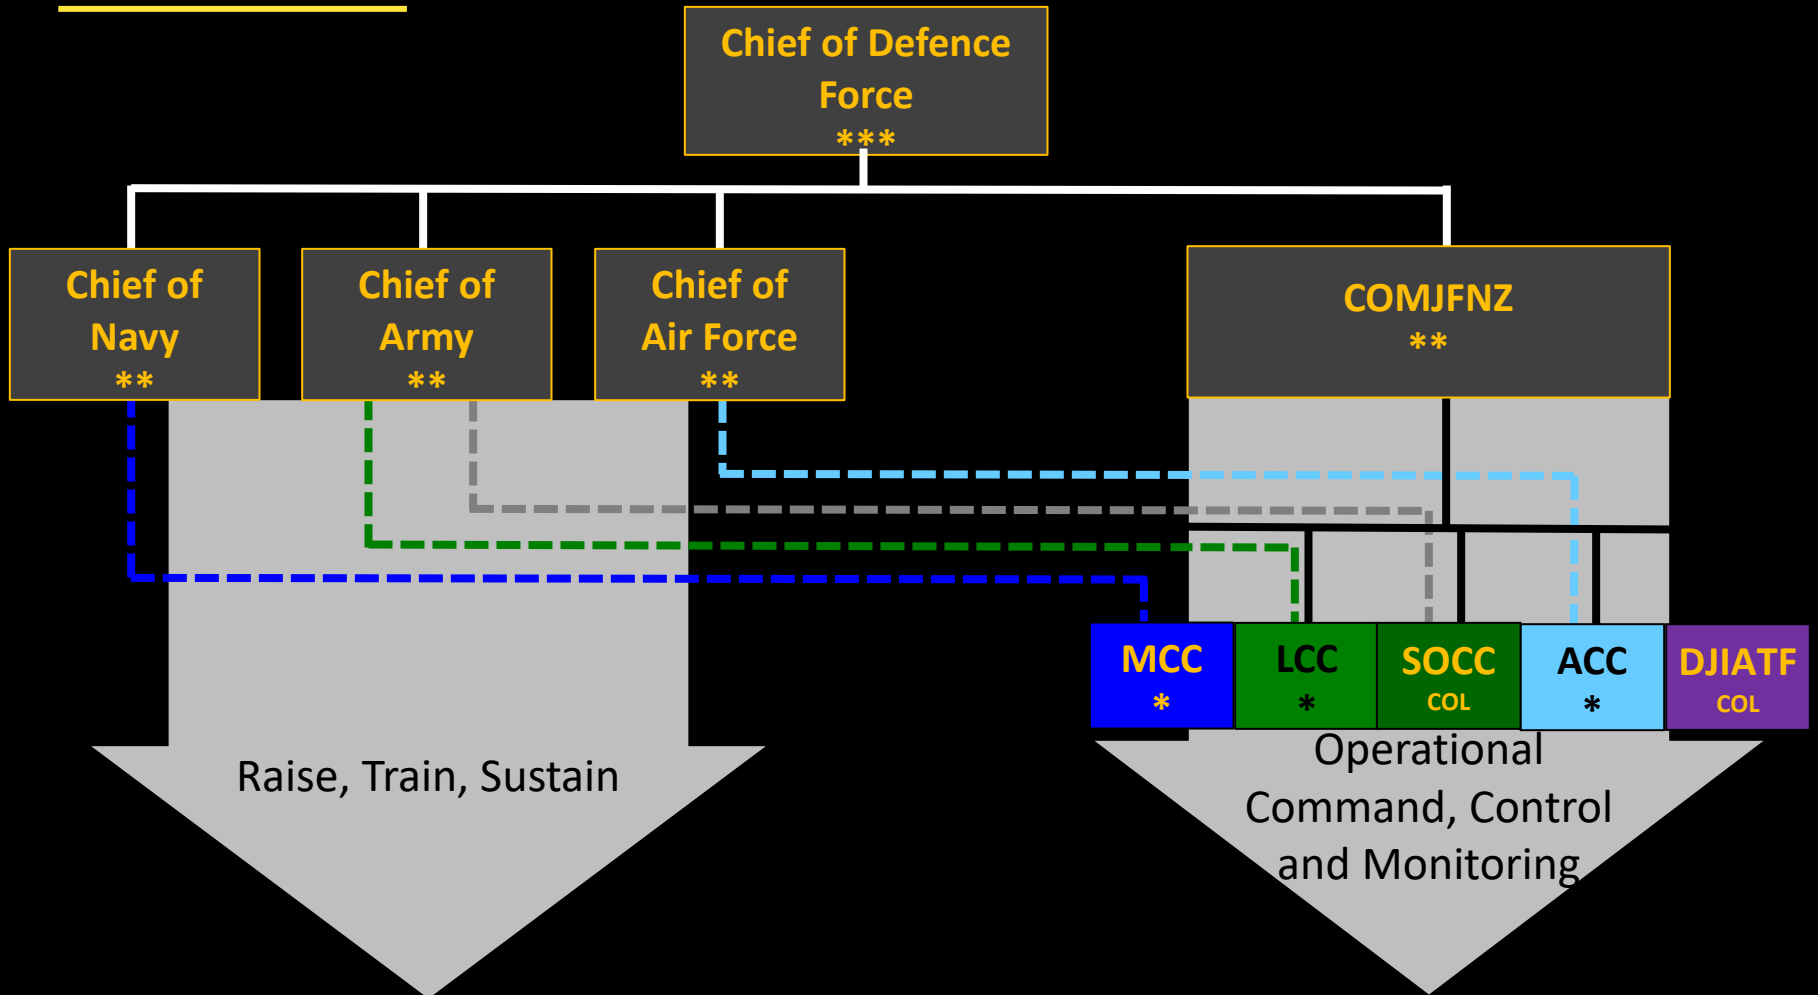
Chief of Defence Force
***

Chief of Navy
**

Chief of Army
**

Chief of Air Force
**

COMJFNZ
**

MCC
*

LCC
*

SOCC
COL

ACC
*

DJIATF
COL

Raise, Train, Sustain

Operational Command, Control and Monitoring